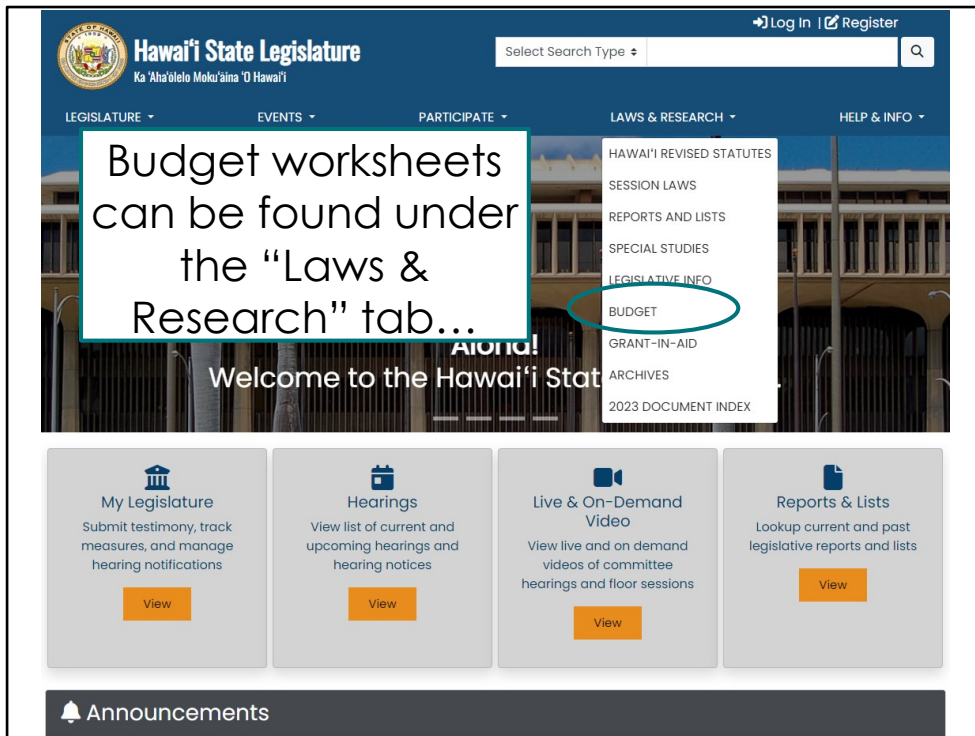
Log In | Register

Hawai'i State Legislature
Ka 'Aha'ōlelo Moku'āina 'O Hawai'i

Select Search Type

LEGISLATURE ▾ EVENTS ▾ PARTICIPATE ▾ LAWS & RESEARCH ▾ HELP & INFO ▾

Budget worksheets can be found under the "Laws & Research" tab…

HAWAI'I REVISED STATUTES
SESSION LAWS
REPORTS AND LISTS
SPECIAL STUDIES
LEGISLATIVE INFO
BUDGET
GRANT-IN-AID
ARCHIVES
2023 DOCUMENT INDEX

Aloha!
Welcome to the Hawai'i Stat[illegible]

My Legislature
Submit testimony, track measures, and manage hearing notifications
View

Hearings
View list of current and upcoming hearings and hearing notices
View

Live & On-Demand Video
View live and on demand videos of committee hearings and floor sessions
View

Reports & Lists
Lookup current and past legislative reports and lists
View

Announcements